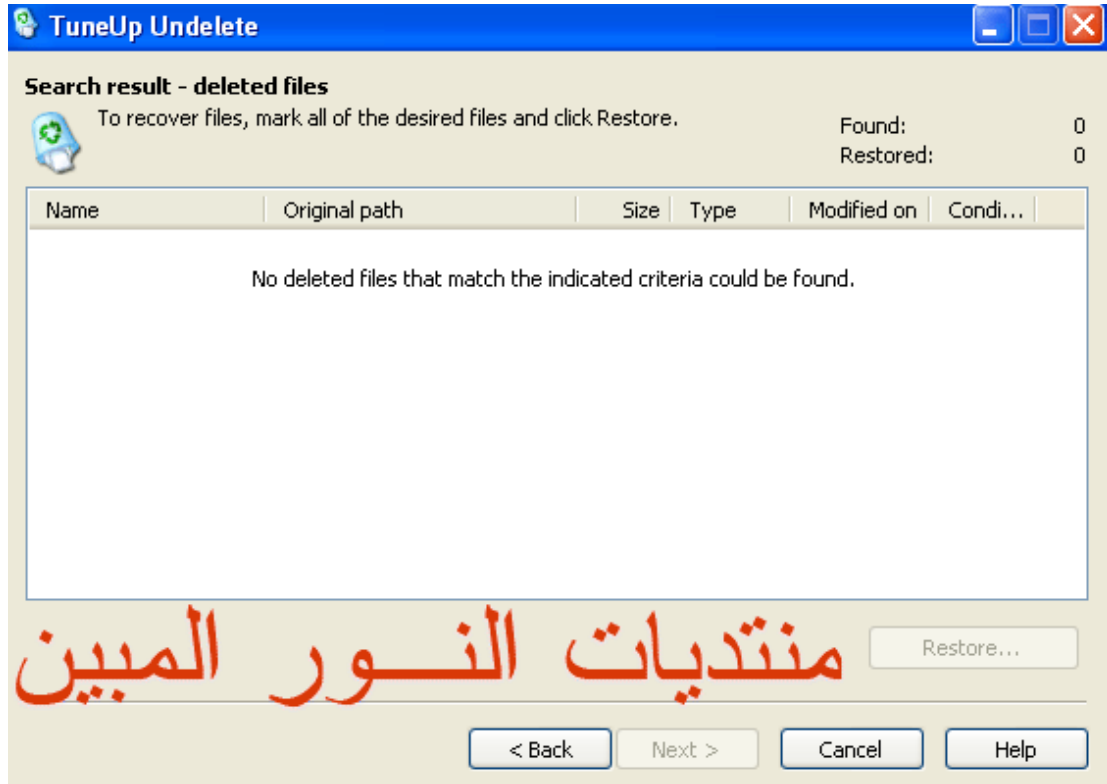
TuneUp Undelete

Search result - deleted files

To recover files, mark all of the desired files and click Restore.

Found: 0
Restored: 0

| Name | Original path | Size | Type | Modified on | Condi... |
|---|---|---|---|---|---|

No deleted files that match the indicated criteria could be found.

منتديات النـــور المبين

Restore...

< Back   Next >   Cancel   Help